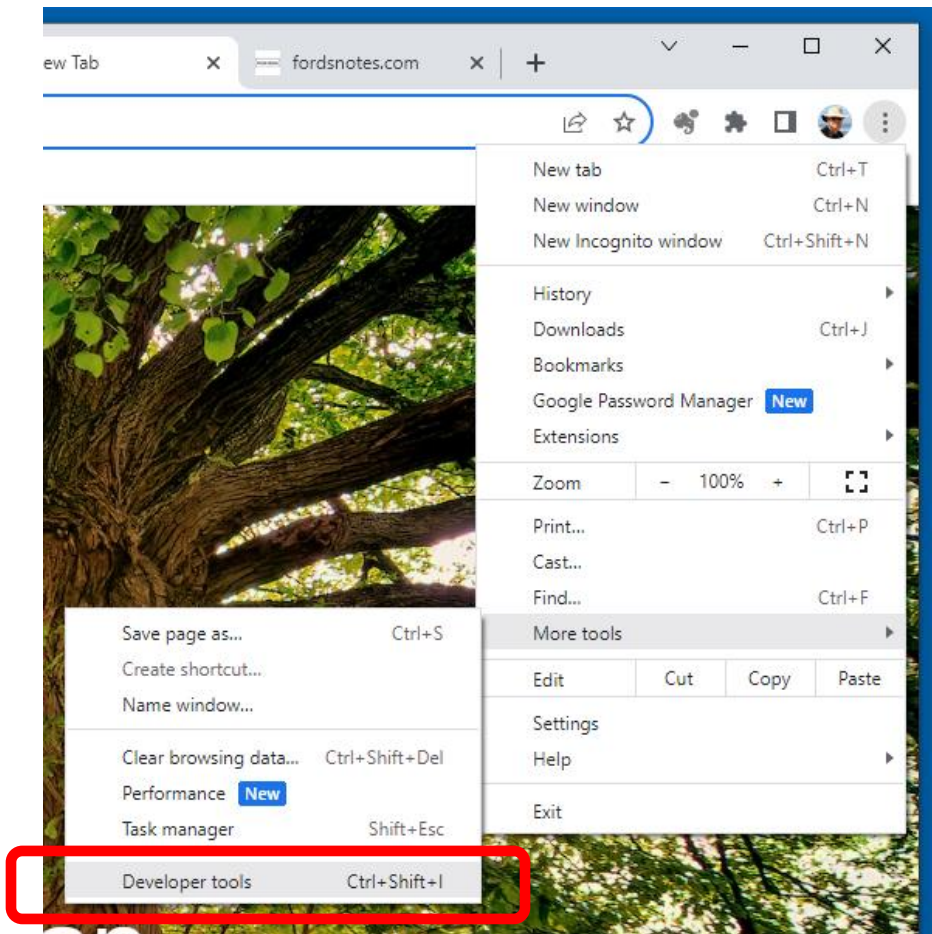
ew Tab ×
fordsnotes.com ×
+

New tab Ctrl+T
New window Ctrl+N
New Incognito window Ctrl+Shift+N

History
Downloads Ctrl+J
Bookmarks
Google Password Manager New
Extensions

Zoom − 100% +

Print... Ctrl+P
Cast...
Find... Ctrl+F
More tools

Edit Cut Copy Paste

Settings
Help

Exit

Save page as... Ctrl+S
Create shortcut...
Name window...

Clear browsing data... Ctrl+Shift+Del
Performance New
Task manager Shift+Esc

Developer tools Ctrl+Shift+I